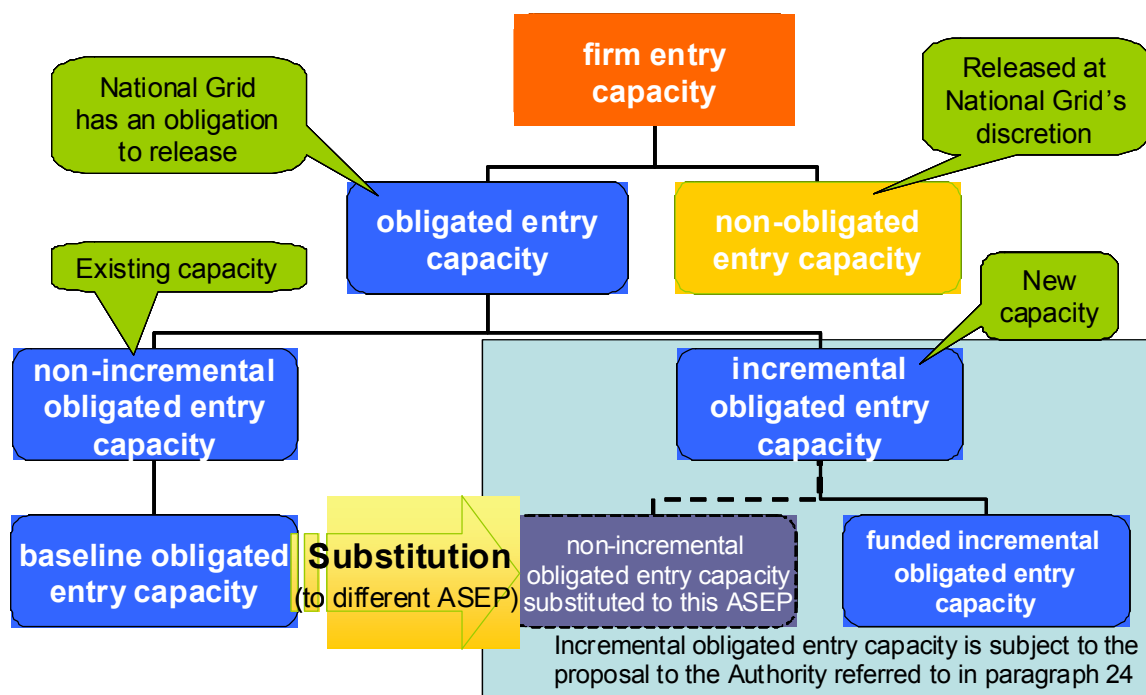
firm entry capacity

National Grid has an obligation to release

Released at National Grid's discretion

obligated entry capacity

non-obligated entry capacity

Existing capacity

New capacity

non-incremental obligated entry capacity

incremental obligated entry capacity

baseline obligated entry capacity

Substitution (to different ASEP)

non-incremental obligated entry capacity substituted to this ASEP

funded incremental obligated entry capacity

Incremental obligated entry capacity is subject to the proposal to the Authority referred to in paragraph 24